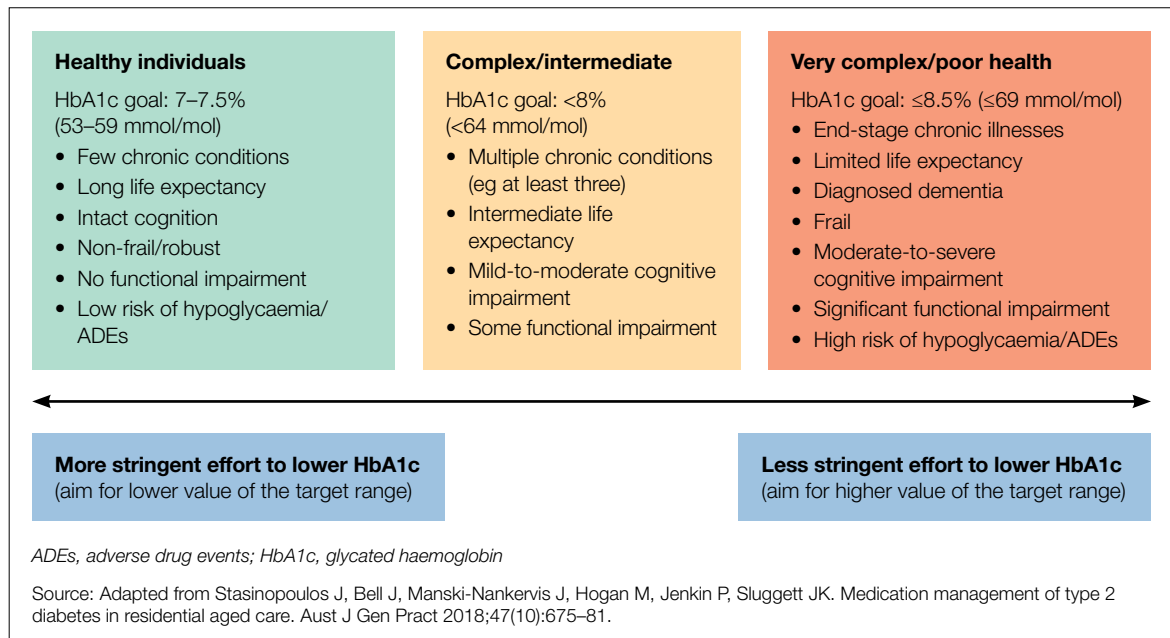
**Healthy individuals**

HbA1c goal: 7–7.5% (53–59 mmol/mol)

- Few chronic conditions
- Long life expectancy
- Intact cognition
- Non-frail/robust
- No functional impairment
- Low risk of hypoglycaemia/ ADEs

**Complex/intermediate**

HbA1c goal: <8% (<64 mmol/mol)

- Multiple chronic conditions (eg at least three)
- Intermediate life expectancy
- Mild-to-moderate cognitive impairment
- Some functional impairment

**Very complex/poor health**

HbA1c goal: ≤8.5% (≤69 mmol/mol)

- End-stage chronic illnesses
- Limited life expectancy
- Diagnosed dementia
- Frail
- Moderate-to-severe cognitive impairment
- Significant functional impairment
- High risk of hypoglycaemia/ADEs

**More stringent effort to lower HbA1c**
(aim for lower value of the target range)

**Less stringent effort to lower HbA1c**
(aim for higher value of the target range)

ADEs, adverse drug events; HbA1c, glycated haemoglobin

Source: Adapted from Stasinopoulos J, Bell J, Manski-Nankervis J, Hogan M, Jenkin P, Sluggett JK. Medication management of type 2 diabetes in residential aged care. Aust J Gen Pract 2018;47(10):675–81.